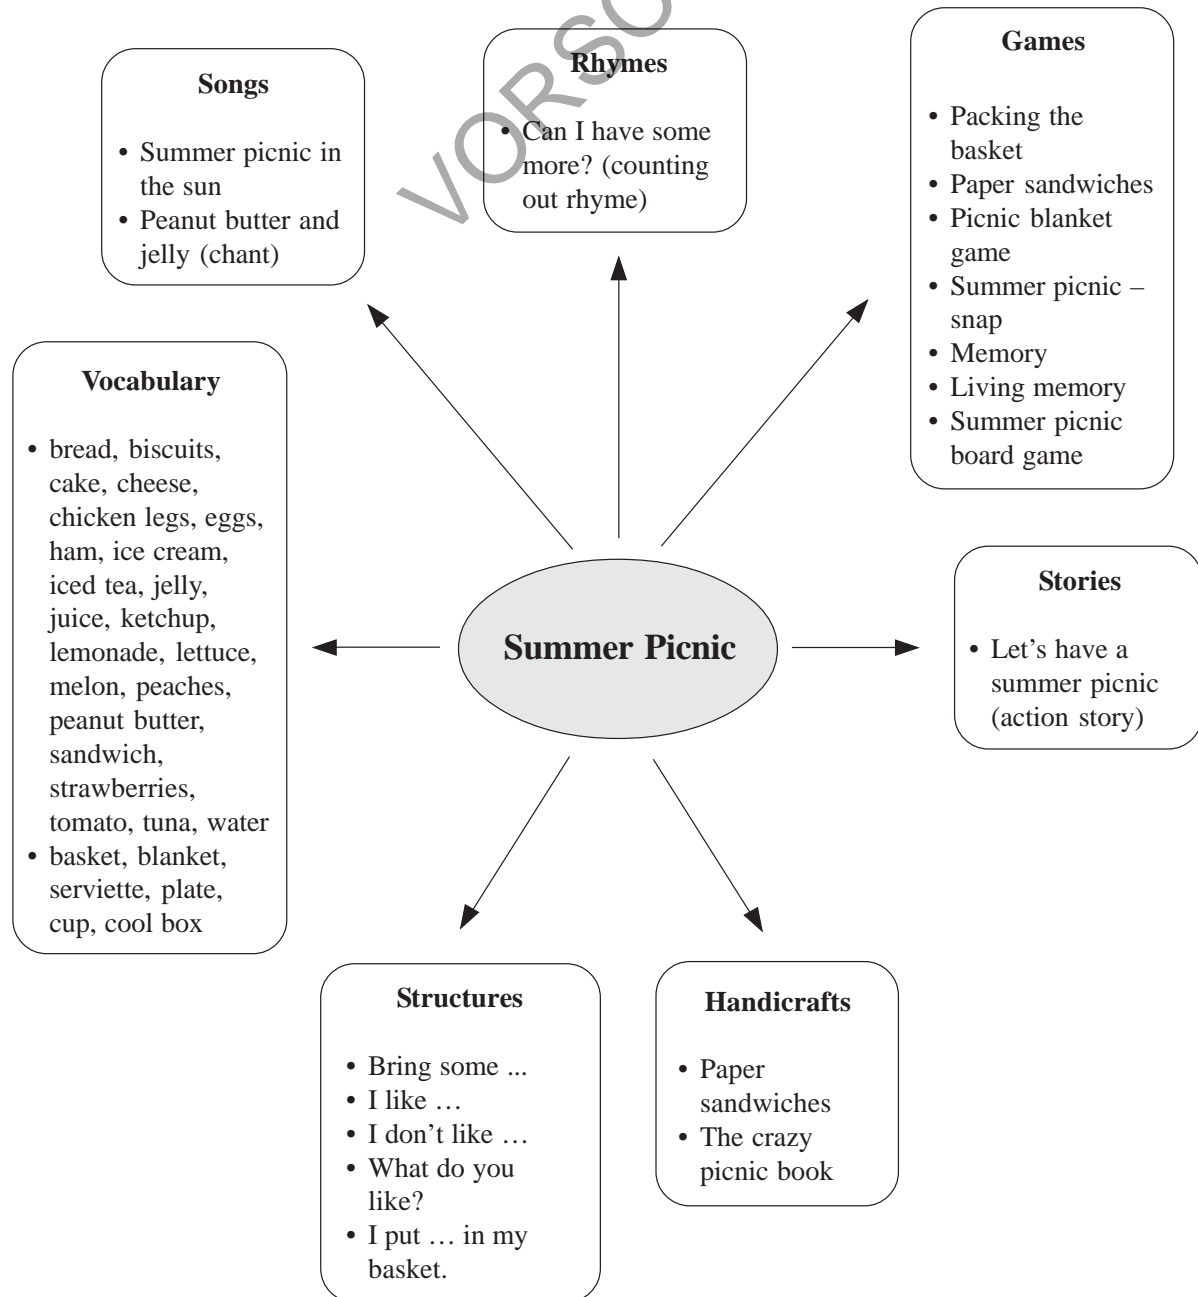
VORSCHAU

Songs

• Summer picnic in the sun
• Peanut butter and jelly (chant)

Rhymes

• Can I have some more? (counting out rhyme)

Games

• Packing the basket
• Paper sandwiches
• Picnic blanket game
• Summer picnic – snap
• Memory
• Living memory
• Summer picnic board game

Vocabulary

• bread, biscuits, cake, cheese, chicken legs, eggs, ham, ice cream, iced tea, jelly, juice, ketchup, lemonade, lettuce, melon, peaches, peanut butter, sandwich, strawberries, tomato, tuna, water
• basket, blanket, serviette, plate, cup, cool box

Summer Picnic

Stories

• Let's have a summer picnic (action story)

Structures

• Bring some ...
• I like …
• I don't like …
• What do you like?
• I put … in my basket.

Handicrafts

• Paper sandwiches
• The crazy picnic book